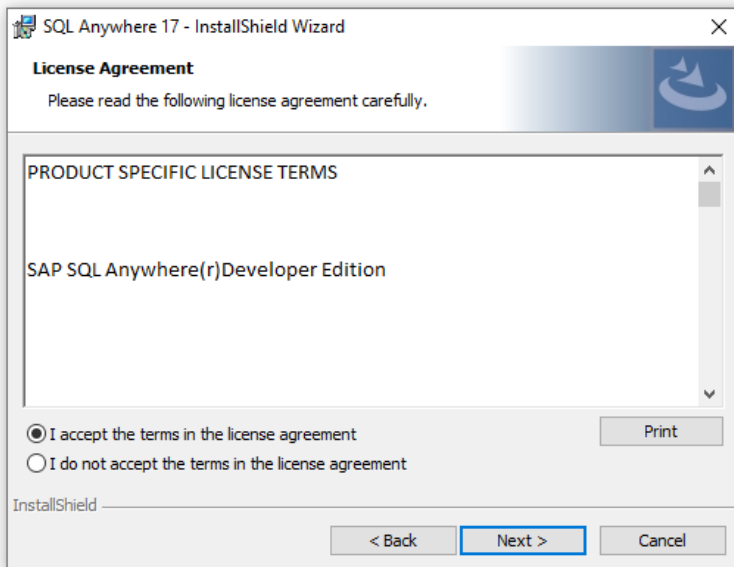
SQL Anywhere 17 - InstallShield Wizard

License Agreement

Please read the following license agreement carefully.

PRODUCT SPECIFIC LICENSE TERMS

SAP SQL Anywhere(r)Developer Edition

I accept the terms in the license agreement

I do not accept the terms in the license agreement

Print

InstallShield

< Back

Next >

Cancel